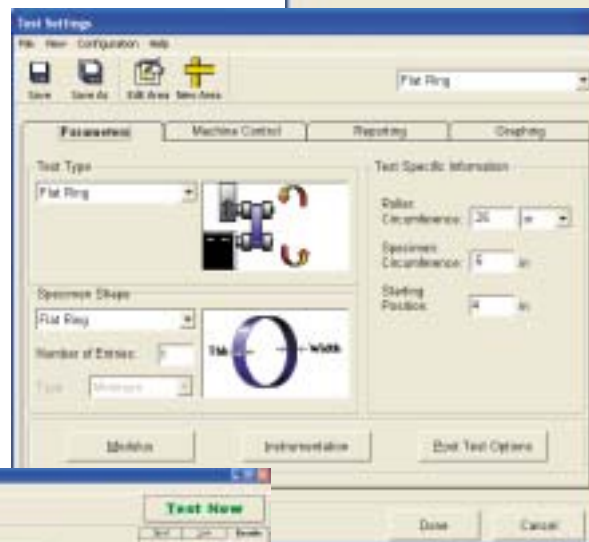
Test Settings

File View Configuration Help

Save Save As Edit Area New Area

Flat Ring

Parameters Machine Control Reporting Graphing

Test Type

Flat Ring

Test Specific Information

Roller Circumference: 26 in

Specimen Circumference: 6 in

Starting Position: 4 in

Specimen Shape

Flat Ring

Number of Entries: 1

Type Minimum

Thk Width

Modulus Instrumentation Post Test Options

Test Now

Done Cancel